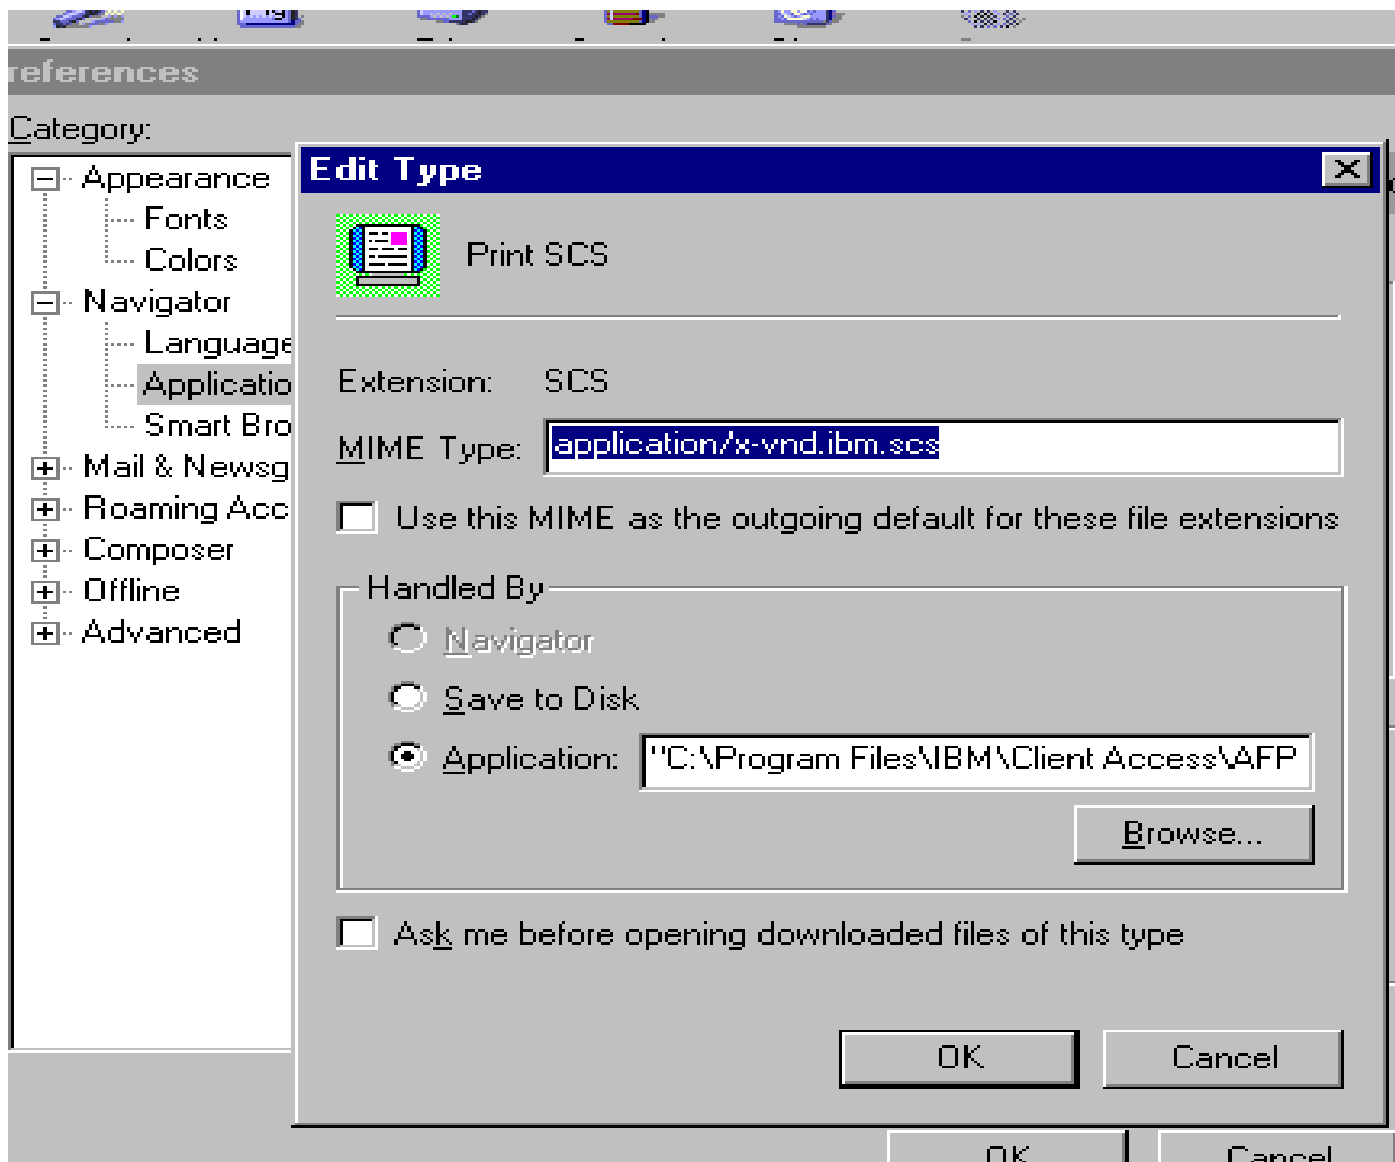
references

Category:

Appearance
Fonts
Colors
Navigator
Language
Applicatio
Smart Bro
Mail & Newsg
Roaming Acc
Composer
Offline
Advanced

Edit Type

Print SCS

Extension: SCS

MIME Type: application/x-vnd.ibm.scs

Use this MIME as the outgoing default for these file extensions

Handled By

Navigator

Save to Disk

Application: "C:\Program Files\IBM\Client Access\AFP

Browse...

Ask me before opening downloaded files of this type

OK

Cancel

OK

Cancel